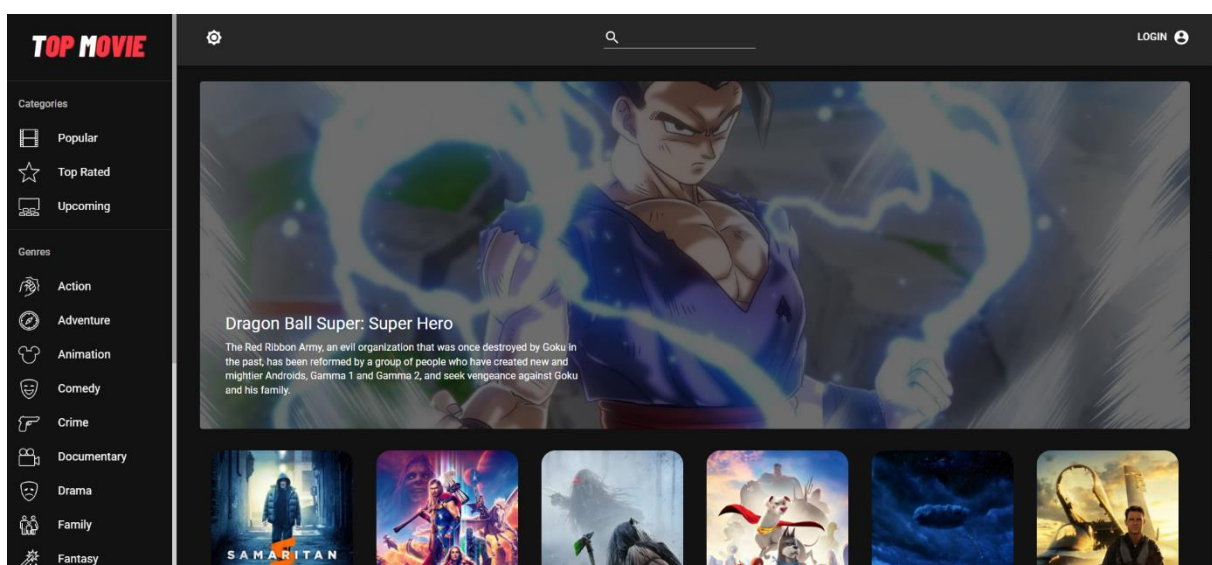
TOP MOVIE

Categories

Popular

Top Rated

Upcoming

Genres

Action

Adventure

Animation

Comedy

Crime

Documentary

Drama

Family

Fantasy

LOGIN

Dragon Ball Super: Super Hero

The Red Ribbon Army, an evil organization that was once destroyed by Goku in the past, has been reformed by a group of people who have created new and mightier Androids, Gamma 1 and Gamma 2, and seek vengeance against Goku and his family.

SAMARITAN